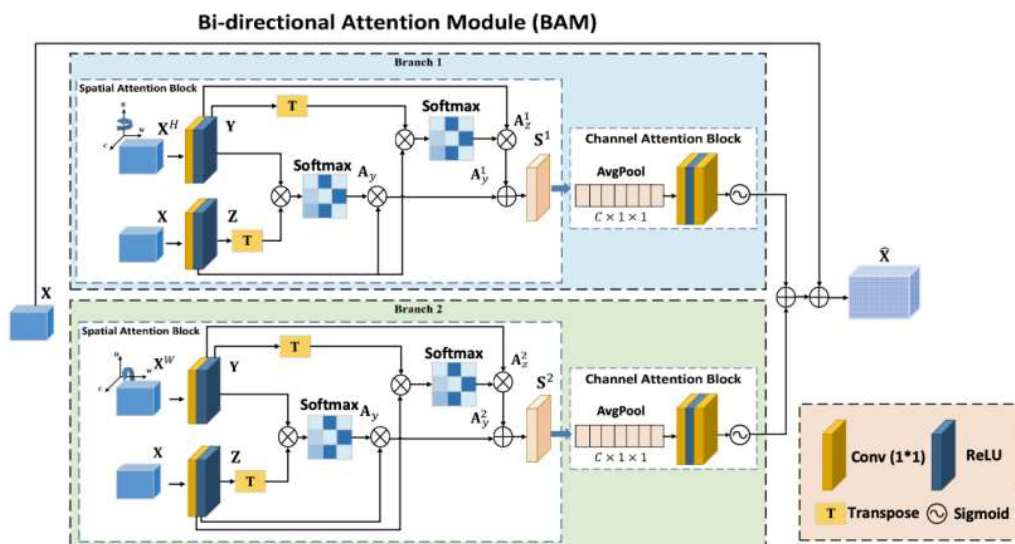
Bi-directional Attention Module (BAM)

Branch 1

Spatial Attention Block

$\mathbf{X}^H$

Y

T

Softmax

$\mathbf{A}_z^1$

$\mathbf{S}^1$

Softmax

$\mathbf{A}_y$

$\mathbf{A}_y^1$

X

Z

T

Channel Attention Block

AvgPool

$C \times 1 \times 1$

$\tilde{\mathbf{X}}$

X

Branch 2

Spatial Attention Block

$\mathbf{X}^W$

Y

T

Softmax

$\mathbf{A}_z^2$

$\mathbf{S}^2$

Softmax

$\mathbf{A}_y$

$\mathbf{A}_y^2$

X

Z

T

Channel Attention Block

AvgPool

$C \times 1 \times 1$

Conv (1*1)

ReLU

T Transpose

Sigmoid